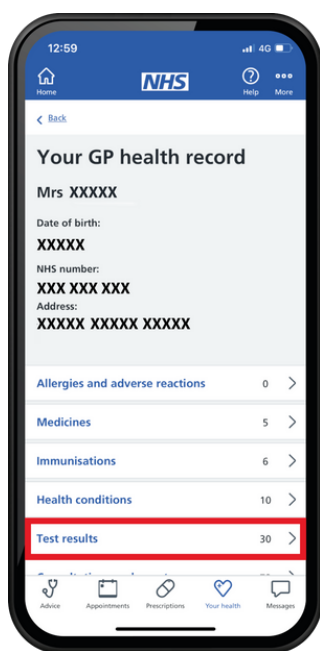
12:59

4G

Home

NHS

Help

More

Back

Your GP health record

Mrs XXXXX

Date of birth:

XXXXX

NHS number:

XXX XXX XXX

Address:

XXXXX XXXXX XXXXX

Allergies and adverse reactions 0

Medicines 5

Immunisations 6

Health conditions 10

Test results 30

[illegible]

Advice

Appointments

Prescriptions

Your health

Messages